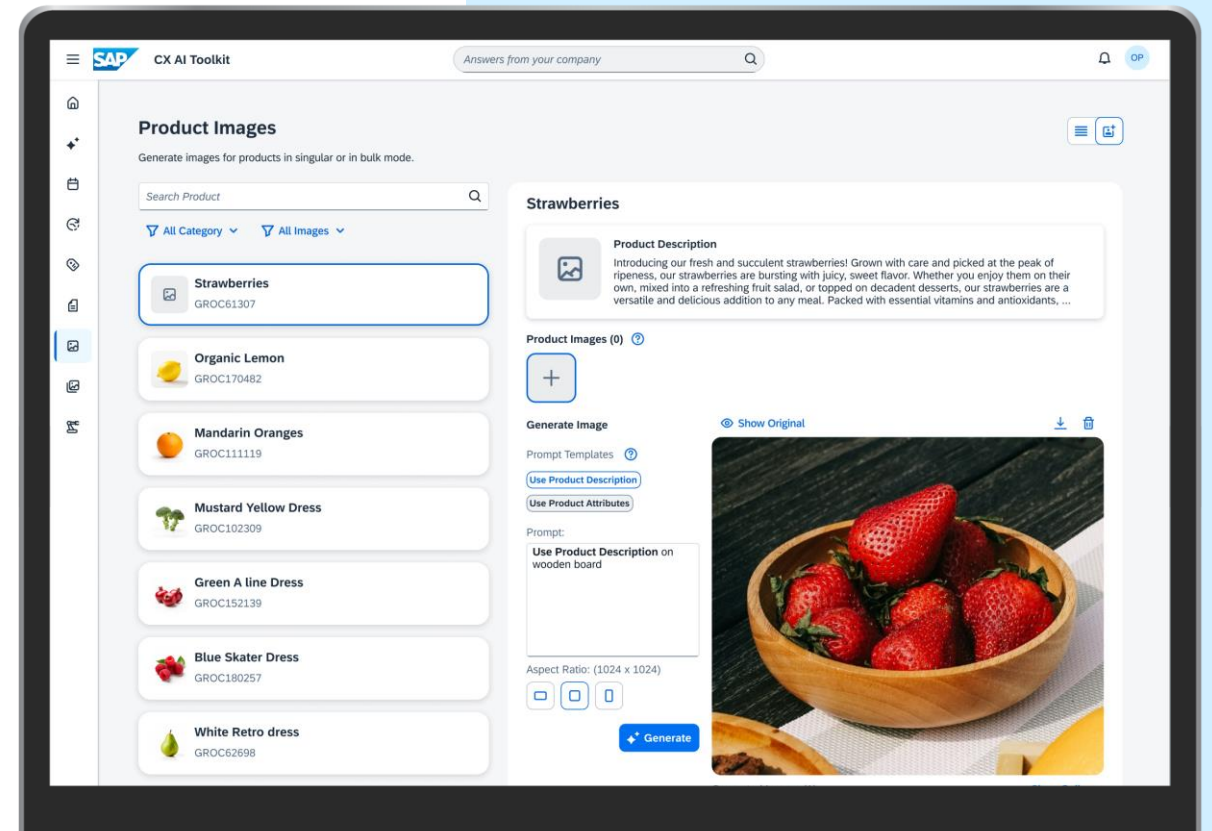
SAP CX AI Toolkit

Answers from your company

OP

Product Images

Generate images for products in singular or in bulk mode.

Search Product

All Category All Images

Strawberries
GROC61307

Organic Lemon
GROC170482

Mandarin Oranges
GROC111119

Mustard Yellow Dress
GROC102309

Green A line Dress
GROC152139

Blue Skater Dress
GROC180257

White Retro dress
GROC62698

Strawberries

Product Description

Introducing our fresh and succulent strawberries! Grown with care and picked at the peak of ripeness, our strawberries are bursting with juicy, sweet flavor. Whether you enjoy them on their own, mixed into a refreshing fruit salad, or topped on decadent desserts, our strawberries are a versatile and delicious addition to any meal. Packed with essential vitamins and antioxidants, ...

Product Images (0)

Generate Image

Show Original

Prompt Templates

Use Product Description

Use Product Attributes

Prompt:

**Use Product Description** on wooden board

Aspect Ratio: (1024 x 1024)

Generate